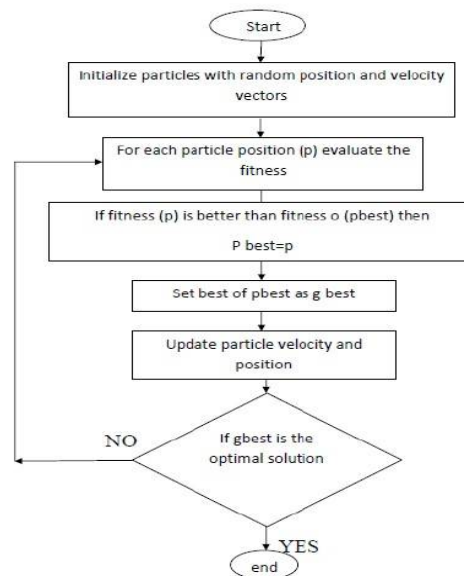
Start

Initialize particles with random position and velocity vectors

For each particle position (p) evaluate the fitness

If fitness (p) is better than fitness o (pbest) then

P best=p

Set best of pbest as g best

Update particle velocity and position

If gbest is the optimal solution

NO

YES

end